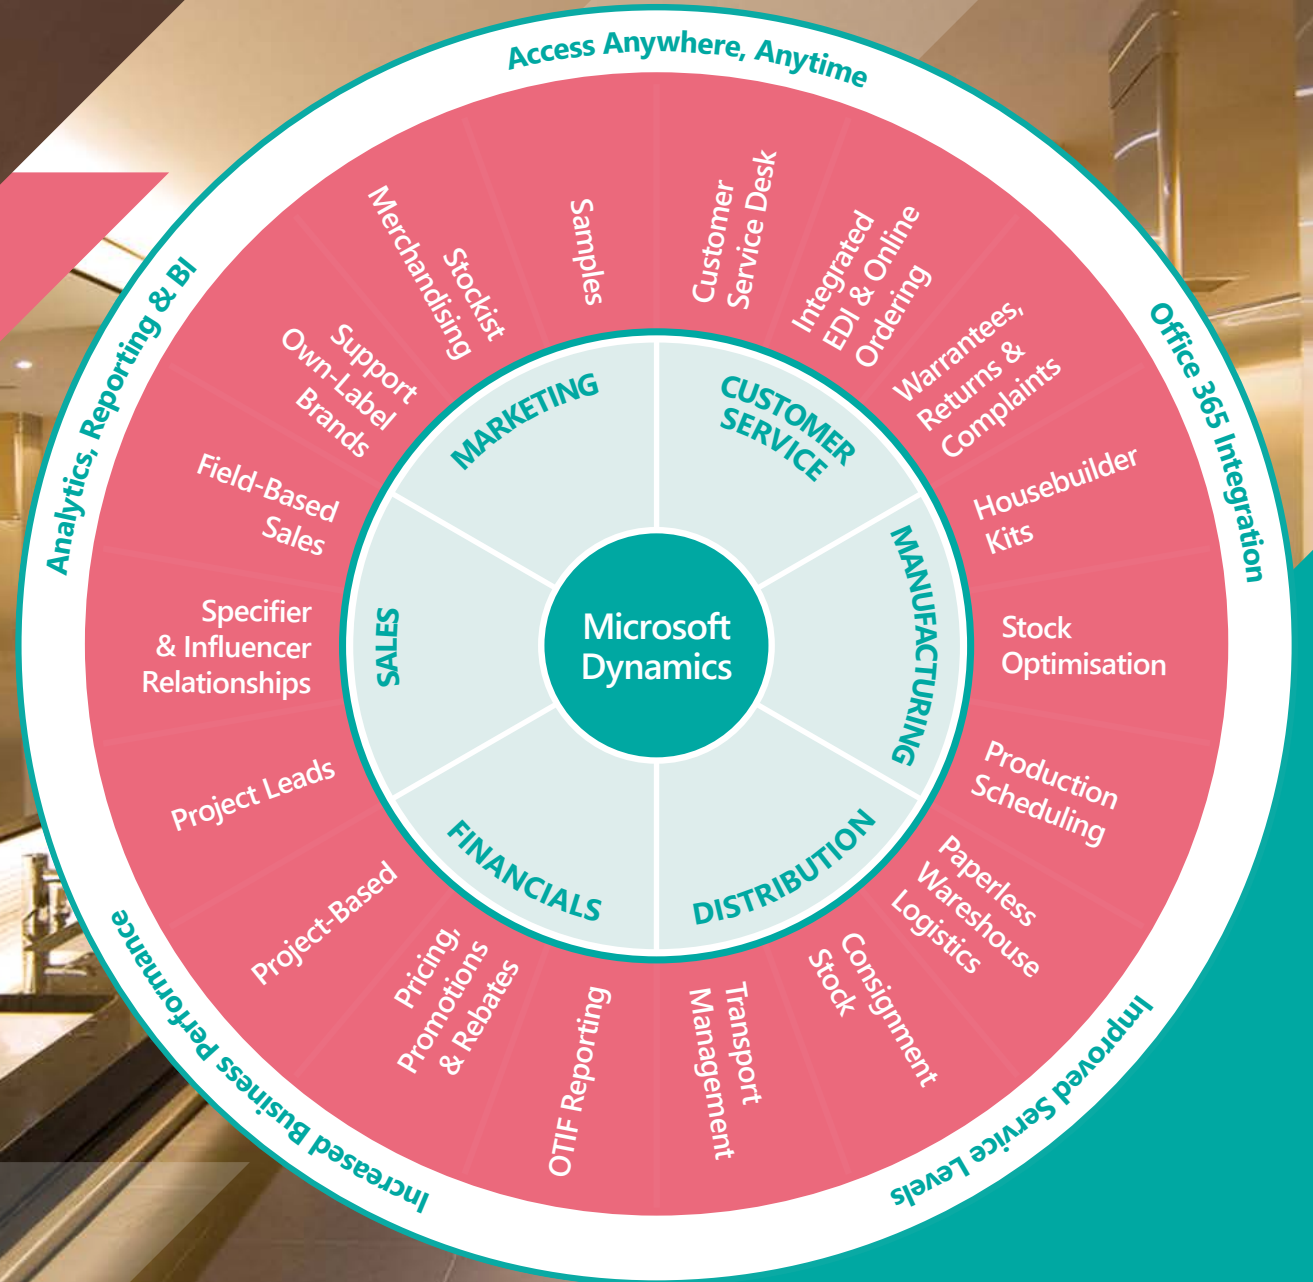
Access Anywhere, Anytime

Office 365 Integration

Improved Service Levels

Increased Business Performance

Analytics, Reporting & BI

Stockist Merchandising

Samples

Customer Service Desk

Integrated EDI & Online Ordering

Warrantees, Returns & Complaints

Housebuilder Kits

Stock Optimisation

Production Scheduling

Paperless Wareshouse Logistics

Consignment Stock

Transport Management

OTIF Reporting

Pricing, Promotions & Rebates

Project-Based

Project Leads

Specifier & Influencer Relationships

Field-Based Sales

Support Own-Label Brands

MARKETING

CUSTOMER SERVICE

MANUFACTURING

DISTRIBUTION

FINANCIALS

SALES

Microsoft Dynamics